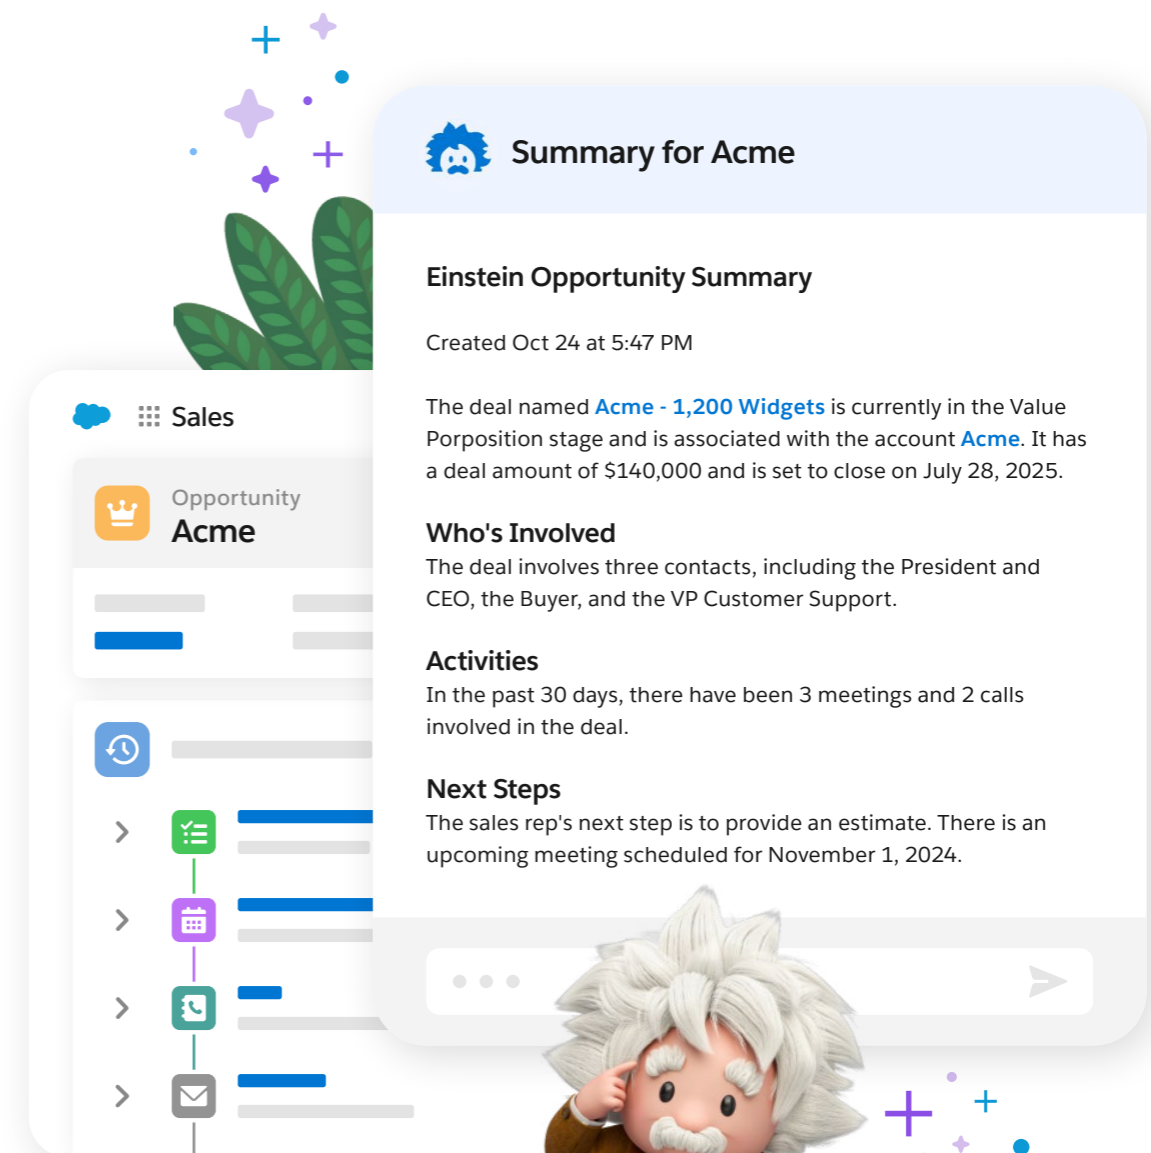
Sales

Opportunity
Acme

Summary for Acme

Einstein Opportunity Summary

Created Oct 24 at 5:47 PM

The deal named Acme - 1,200 Widgets is currently in the Value Porposition stage and is associated with the account Acme. It has a deal amount of $140,000 and is set to close on July 28, 2025.

Who's Involved
The deal involves three contacts, including the President and CEO, the Buyer, and the VP Customer Support.

Activities
In the past 30 days, there have been 3 meetings and 2 calls involved in the deal.

Next Steps
The sales rep's next step is to provide an estimate. There is an upcoming meeting scheduled for November 1, 2024.